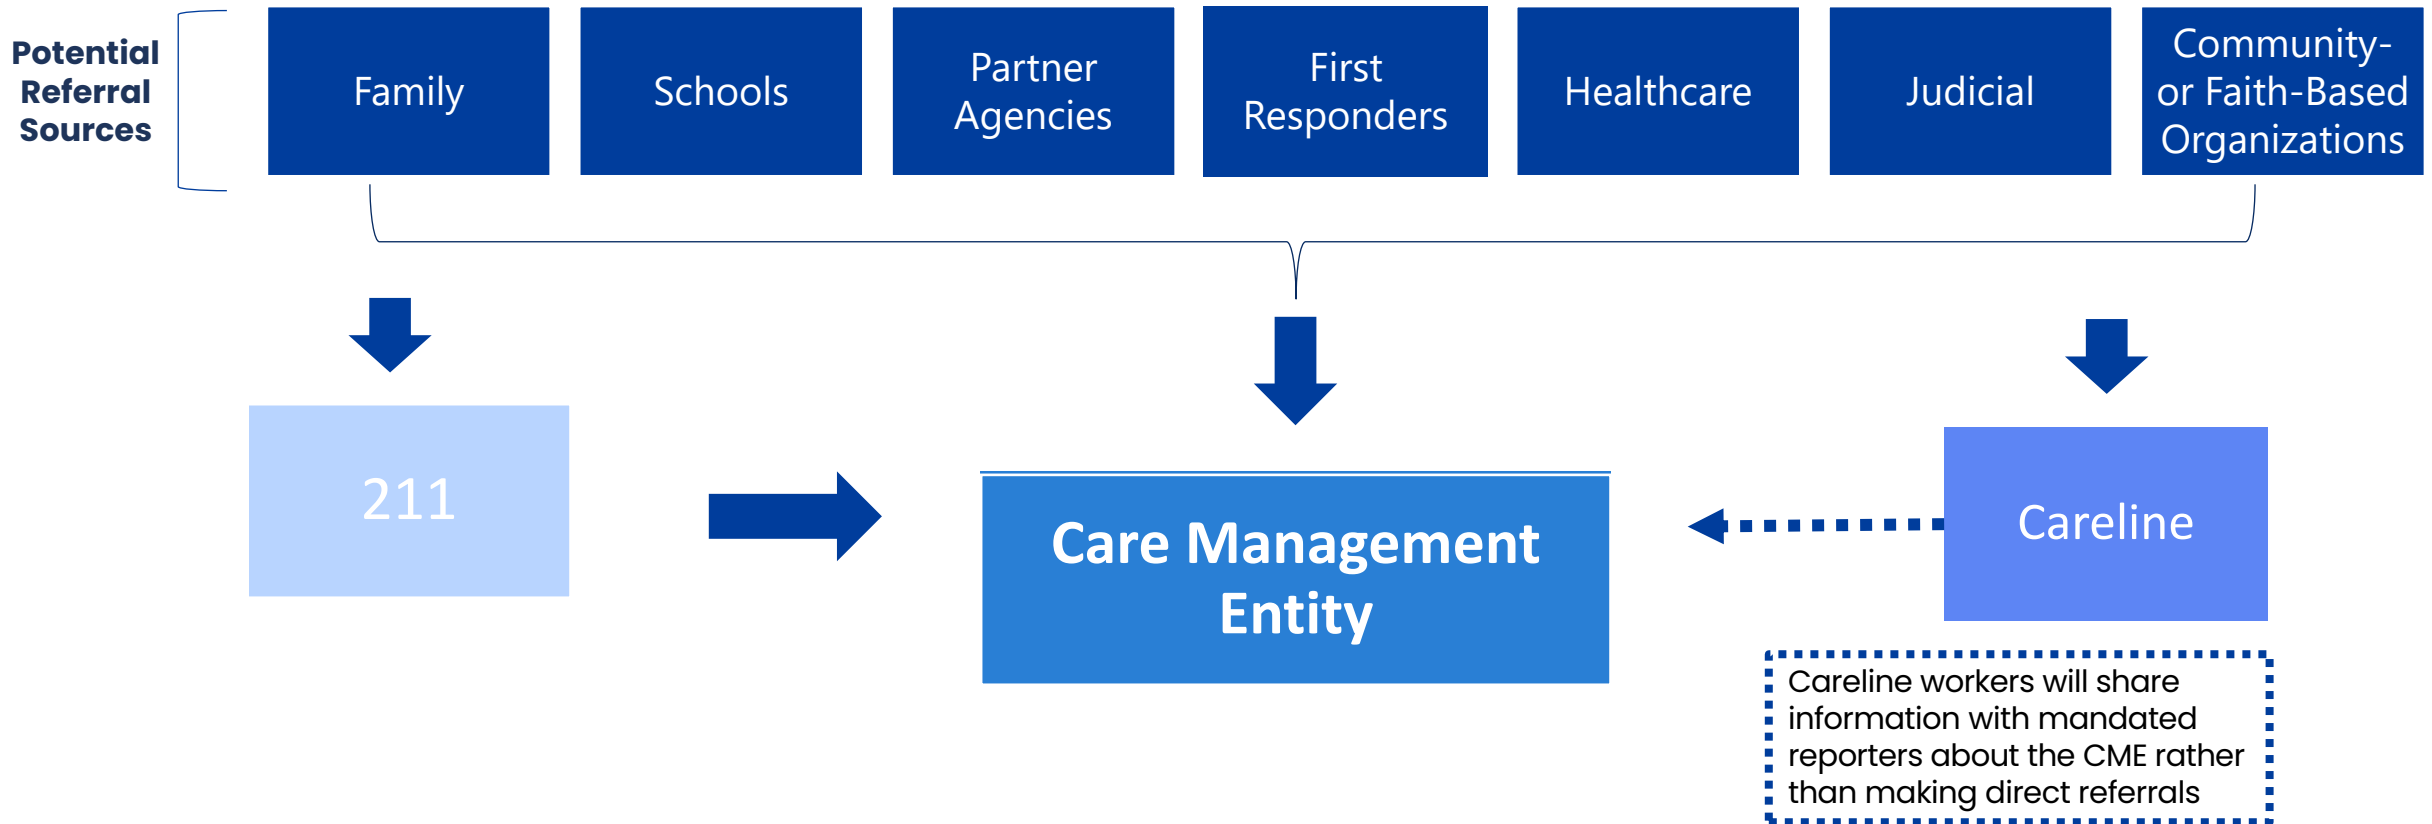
Potential Referral Sources

Family

Schools

Partner Agencies

First Responders

Healthcare

Judicial

Community- or Faith-Based Organizations

211

Care Management Entity

Careline

Careline workers will share information with mandated reporters about the CME rather than making direct referrals